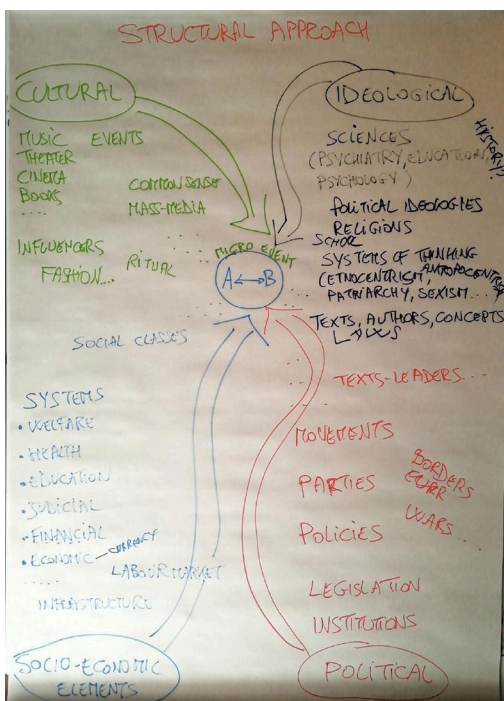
STRUCTURAL APPROACH

CULTURAL

MUSIC EVENTS
THEATER
CINEMA
BOOKS
....
COMMON SENSE
MASS-MEDIA

INFLUENCERS
FASHION...
RITUAL

IDEOLOGICAL

SCIENCES
(PSYCHIATRY, EDUCATION,
PSYCHOLOGY)
HISTORY

POLITICAL IDEOLOGIES
RELIGIONS
SCHOOL
SYSTEMS OF THINKING
(ETNOCENTRISM, ANTROPOCENTRISM,
PATRIARCHY, SEXISM...)

MICRO EVENT
A ⟷ B

TEXTS, AUTHORS, CONCEPTS
LAWS

SOCIAL CLASSES

TEXTS - LEADERS...

SYSTEMS
• WELFARE
• HEALTH
• EDUCATION
• JUDICIAL
• FINANCIAL
• ECONOMIC
CURRENCY
LABOR MARKET
....
INFRASTRUCTURE

MOVEMENTS
PARTIES
BORDERS
EU/ER
WARS
POLICIES

LEGISLATION
INSTITUTIONS

SOCIO-ECONOMIC
ELEMENTS

POLITICAL